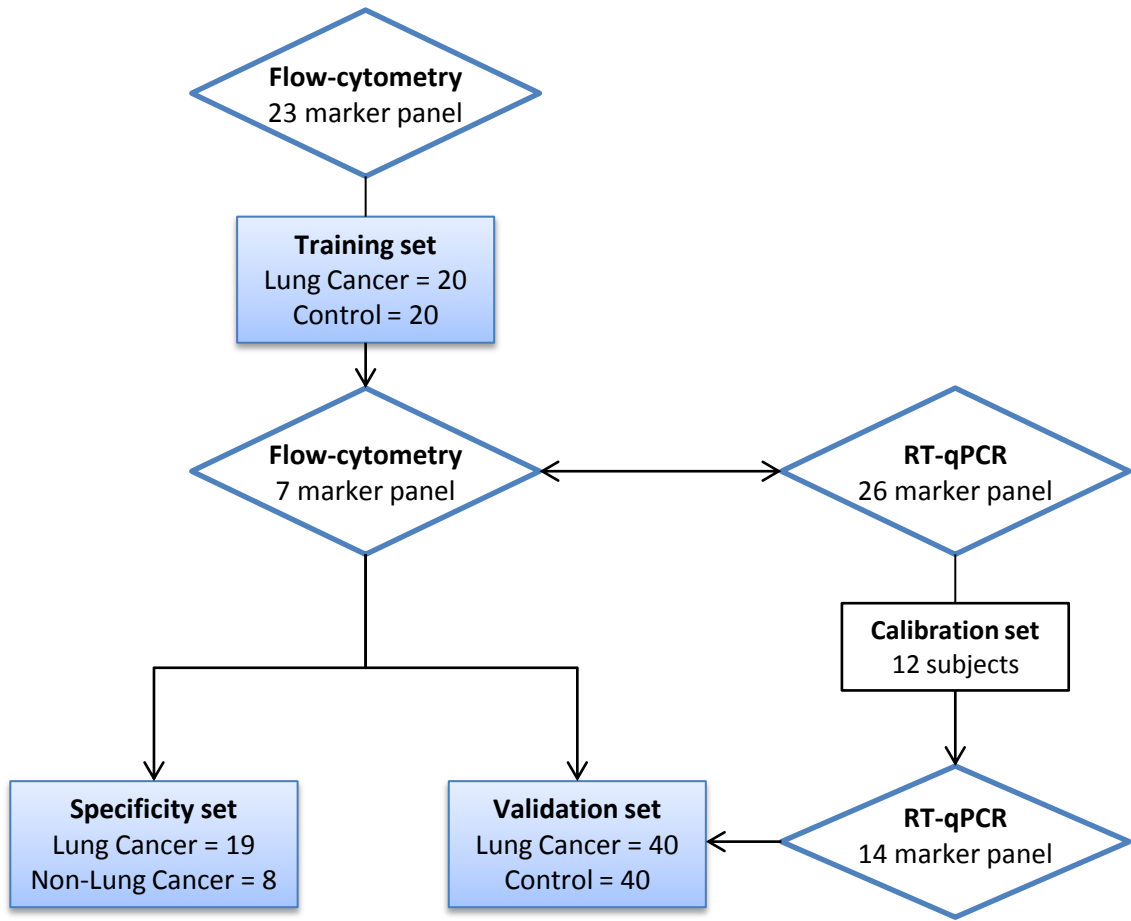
Flow-cytometry
23 marker panel

Training set
Lung Cancer = 20
Control = 20

Flow-cytometry
7 marker panel

RT-qPCR
26 marker panel

Calibration set
12 subjects

Specificity set
Lung Cancer = 19
Non-Lung Cancer = 8

Validation set
Lung Cancer = 40
Control = 40

RT-qPCR
14 marker panel